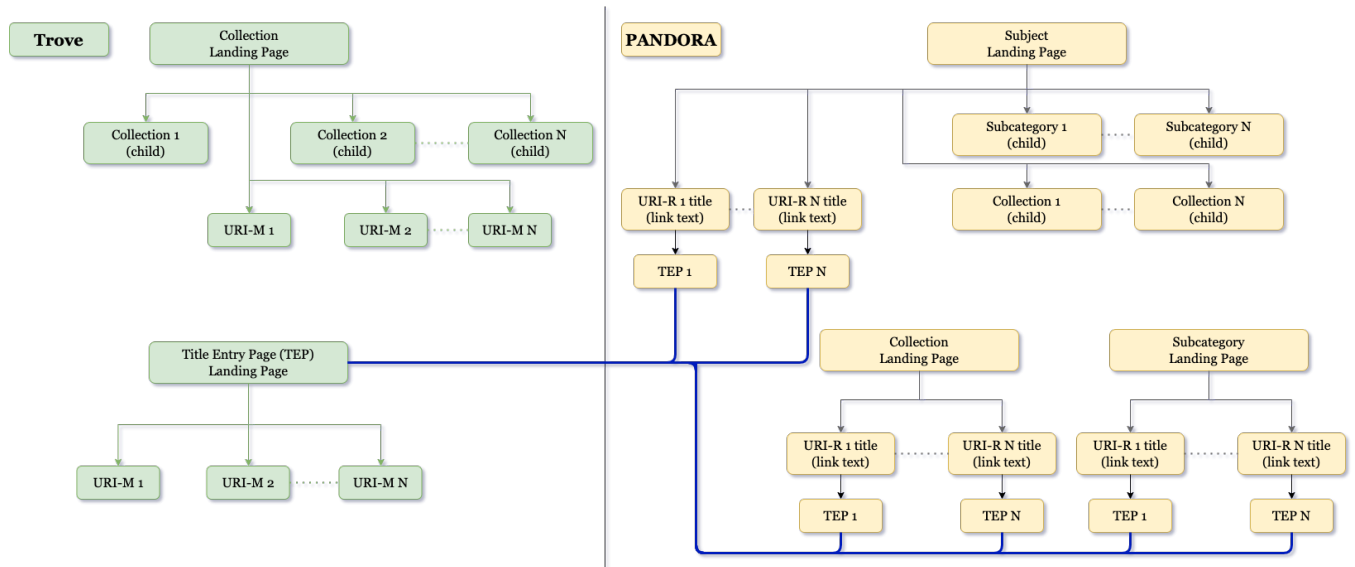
Trove

Collection Landing Page

Collection 1 (child)

Collection 2 (child)

Collection N (child)

URI-M 1

URI-M 2

URI-M N

Title Entry Page (TEP) Landing Page

URI-M 1

URI-M 2

URI-M N

PANDORA

Subject Landing Page

Subcategory 1 (child)

Subcategory N (child)

Collection 1 (child)

Collection N (child)

URI-R 1 title (link text)

URI-R N title (link text)

TEP 1

TEP N

Collection Landing Page

URI-R 1 title (link text)

URI-R N title (link text)

TEP 1

TEP N

Subcategory Landing Page

URI-R 1 title (link text)

URI-R N title (link text)

TEP 1

TEP N